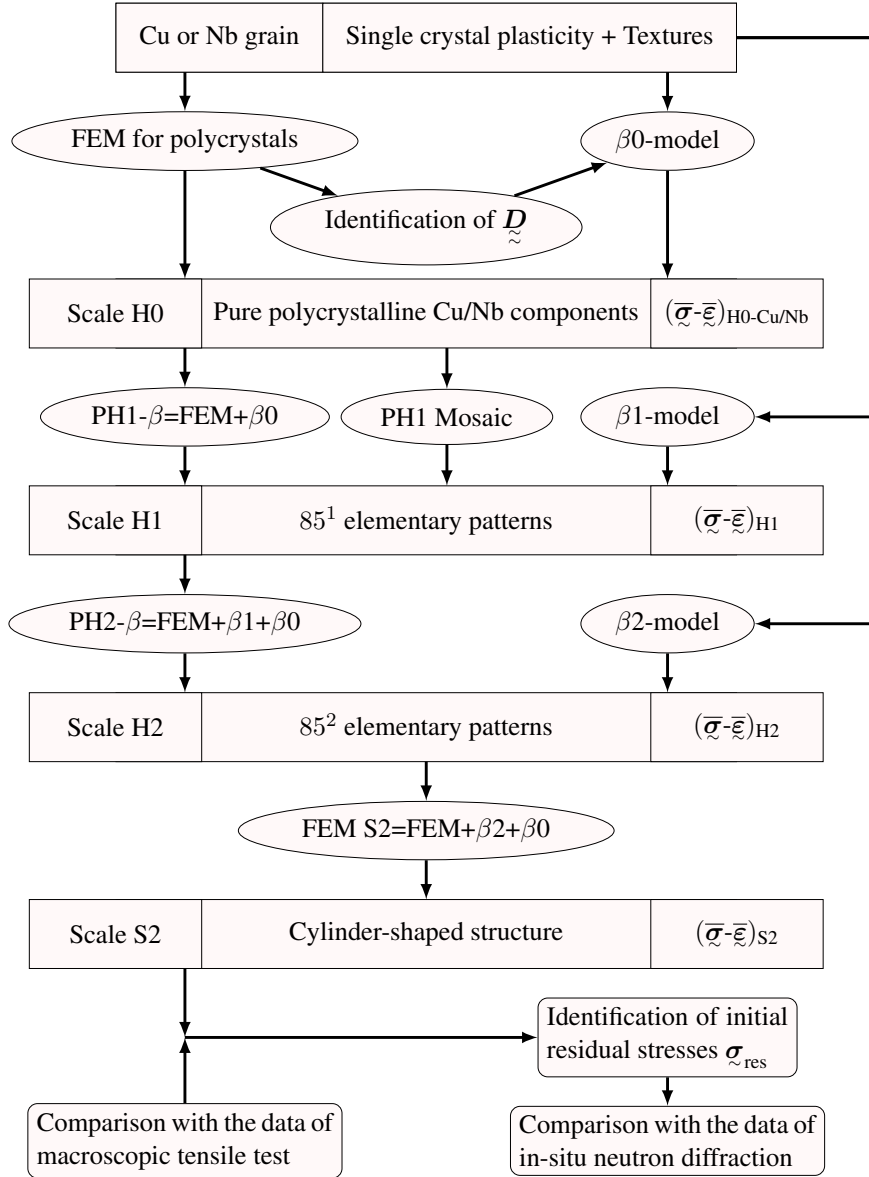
Cu or Nb grain

Single crystal plasticity + Textures

FEM for polycrystals

$\beta$0-model

Identification of $\underset{\approx}{D}$

Scale H0

Pure polycrystalline Cu/Nb components

$(\overline{\underset{\sim}{\sigma}}\text{-}\overline{\underset{\sim}{\varepsilon}})_{\text{H0-Cu/Nb}}$

PH1-$\beta$=FEM+$\beta$0

PH1 Mosaic

$\beta$1-model

Scale H1

$85^1$ elementary patterns

$(\overline{\underset{\sim}{\sigma}}\text{-}\overline{\underset{\sim}{\varepsilon}})_{\text{H1}}$

PH2-$\beta$=FEM+$\beta$1+$\beta$0

$\beta$2-model

Scale H2

$85^2$ elementary patterns

$(\overline{\underset{\sim}{\sigma}}\text{-}\overline{\underset{\sim}{\varepsilon}})_{\text{H2}}$

FEM S2=FEM+$\beta$2+$\beta$0

Scale S2

Cylinder-shaped structure

$(\overline{\underset{\sim}{\sigma}}\text{-}\overline{\underset{\sim}{\varepsilon}})_{\text{S2}}$

Identification of initial residual stresses $\underset{\sim}{\sigma}_{\text{res}}$

Comparison with the data of macroscopic tensile test

Comparison with the data of in-situ neutron diffraction